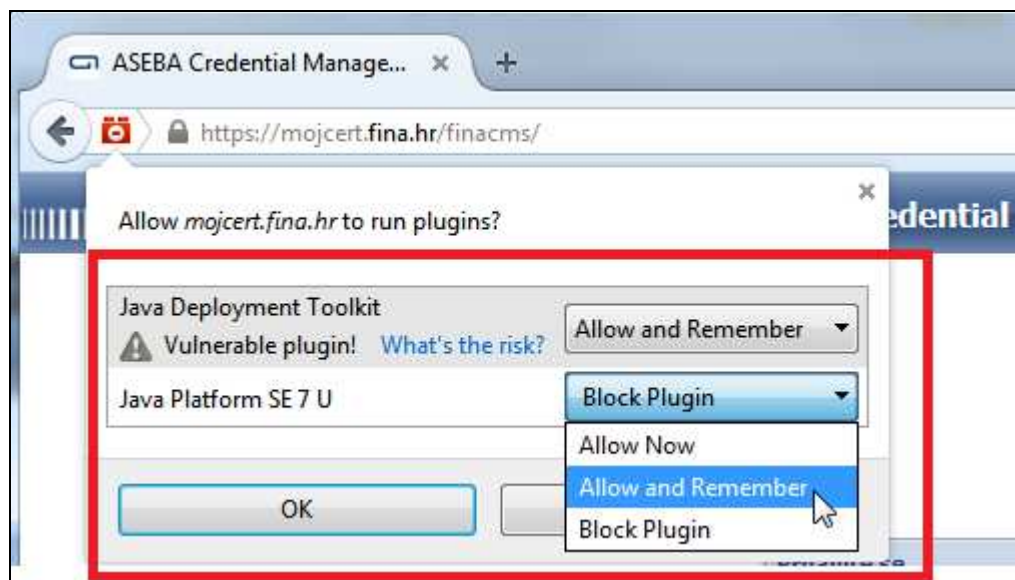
ASEBA Credential Manage... ×
+
https://mojcert.fina.hr/finacms/
×
edential
Allow mojcert.fina.hr to run plugins?

Java Deployment Toolkit
Vulnerable plugin! What's the risk?
Allow and Remember
Java Platform SE 7 U
Block Plugin
Allow Now
Allow and Remember
Block Plugin
OK